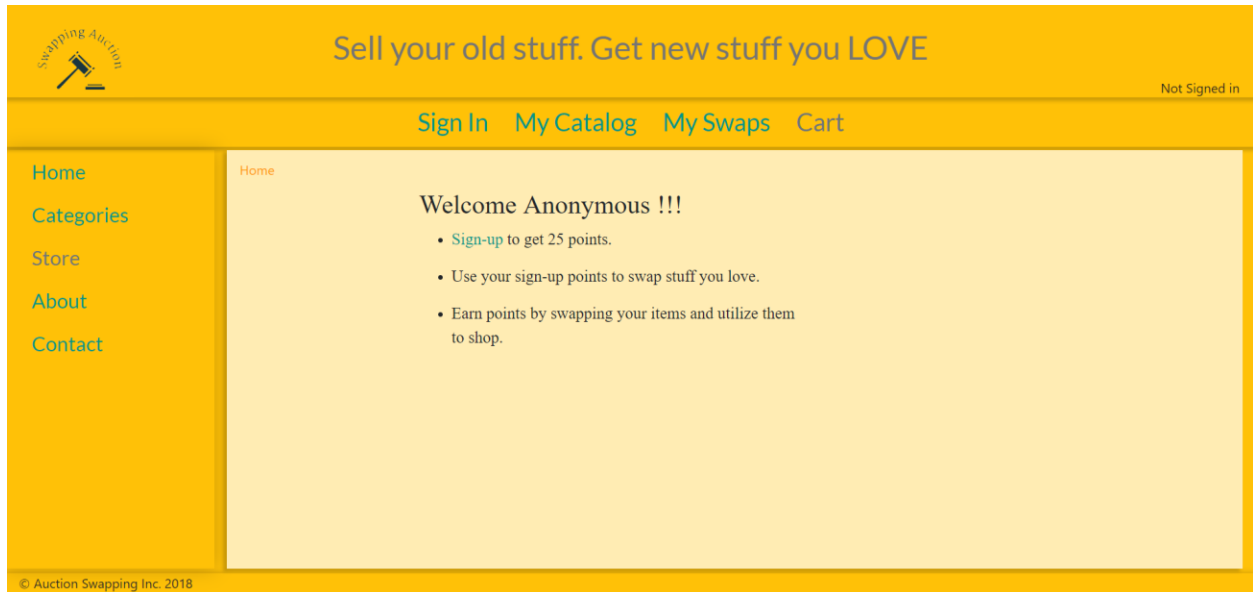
Swapping Auction

Sell your old stuff. Get new stuff you LOVE

Not Signed in

Sign In My Catalog My Swaps Cart

Home

Categories

Store

About

Contact

Home

Welcome Anonymous !!!

- Sign-up to get 25 points.
- Use your sign-up points to swap stuff you love.
- Earn points by swapping your items and utilize them to shop.

© Auction Swapping Inc. 2018